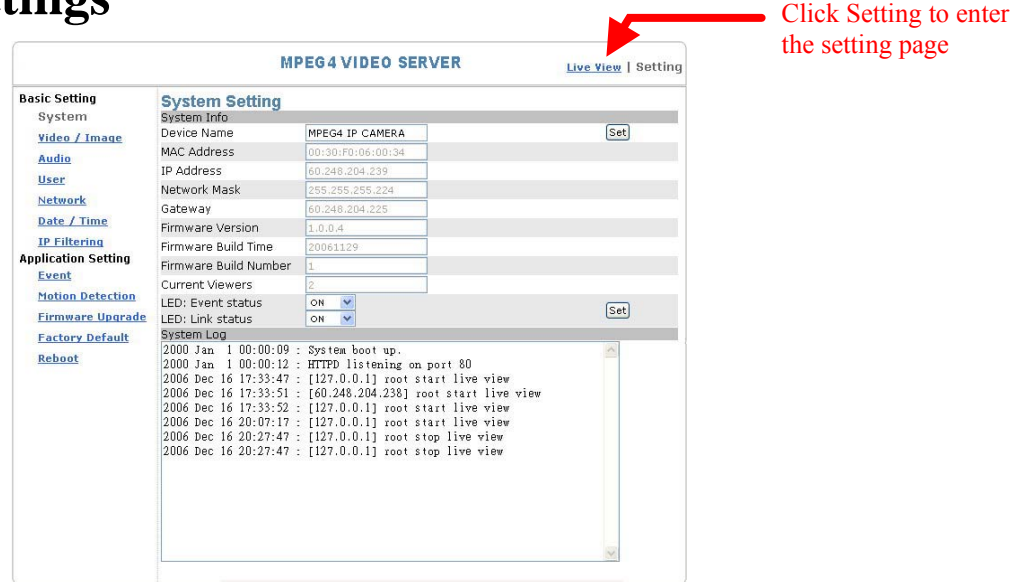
tings

Click Setting to enter the setting page

MPEG4 VIDEO SERVER

Live View | Setting

Basic Setting
System
Video / Image
Audio
User
Network
Date / Time
IP Filtering
Application Setting
Event
Motion Detection
Firmware Upgrade
Factory Default
Reboot

System Setting

System Info

| | | |
|---|---|---|
| Device Name | MPEG4 IP CAMERA | Set |
| MAC Address | 00:30:F0:06:00:34 | |
| IP Address | 60.248.204.239 | |
| Network Mask | 255.255.255.224 | |
| Gateway | 60.248.204.225 | |
| Firmware Version | 1.0.0.4 | |
| Firmware Build Time | 20061129 | |
| Firmware Build Number | 1 | |
| Current Viewers | 2 | |
| LED: Event status | ON | Set |
| LED: Link status | ON | |

System Log

2000 Jan 1 00:00:09 : System boot up.
2000 Jan 1 00:00:12 : HTTPD listening on port 80
2006 Dec 16 17:33:47 : [127.0.0.1] root start live view
2006 Dec 16 17:33:51 : [60.248.204.238] root start live view
2006 Dec 16 17:33:52 : [127.0.0.1] root start live view
2006 Dec 16 20:07:17 : [127.0.0.1] root start live view
2006 Dec 16 20:27:47 : [127.0.0.1] root stop live view
2006 Dec 16 20:27:47 : [127.0.0.1] root stop live view